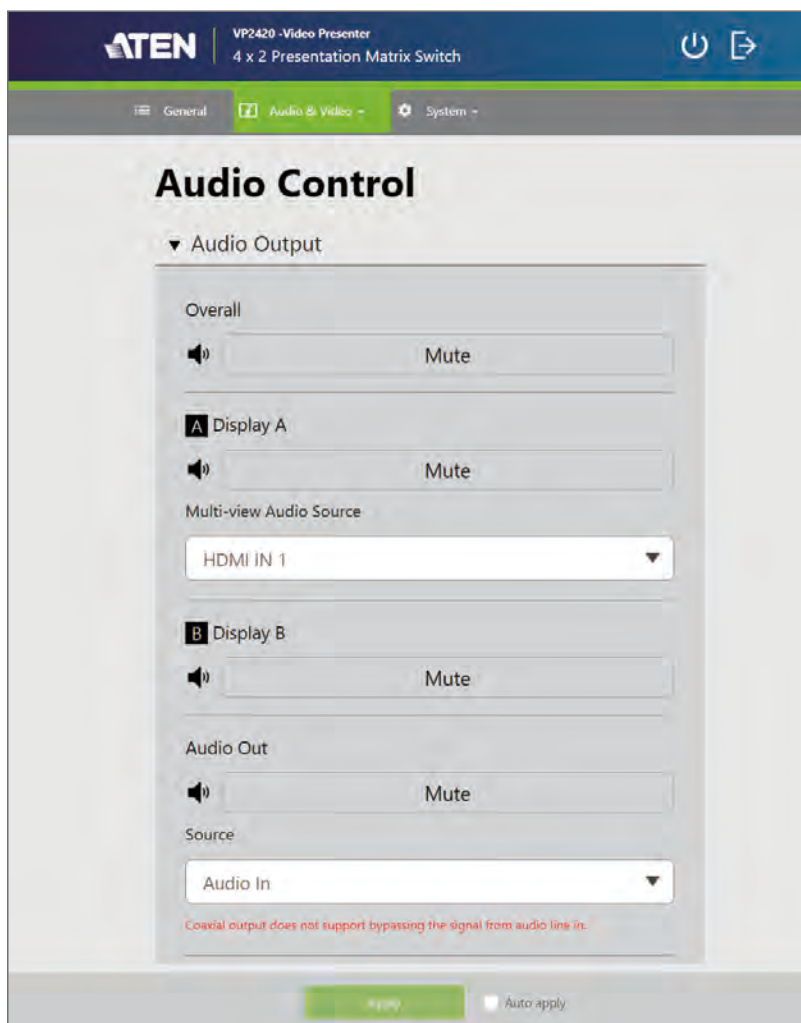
ATEN
VP2420 -Video Presenter
4 x 2 Presentation Matrix Switch

General
Audio & Video
System

Audio Control

Audio Output

Overall
Mute

A Display A
Mute
Multi-view Audio Source
HDMI IN 1

B Display B
Mute

Audio Out
Mute
Source
Audio In
Coaxial output does not support bypassing the signal from audio line in.

Apply
Auto apply